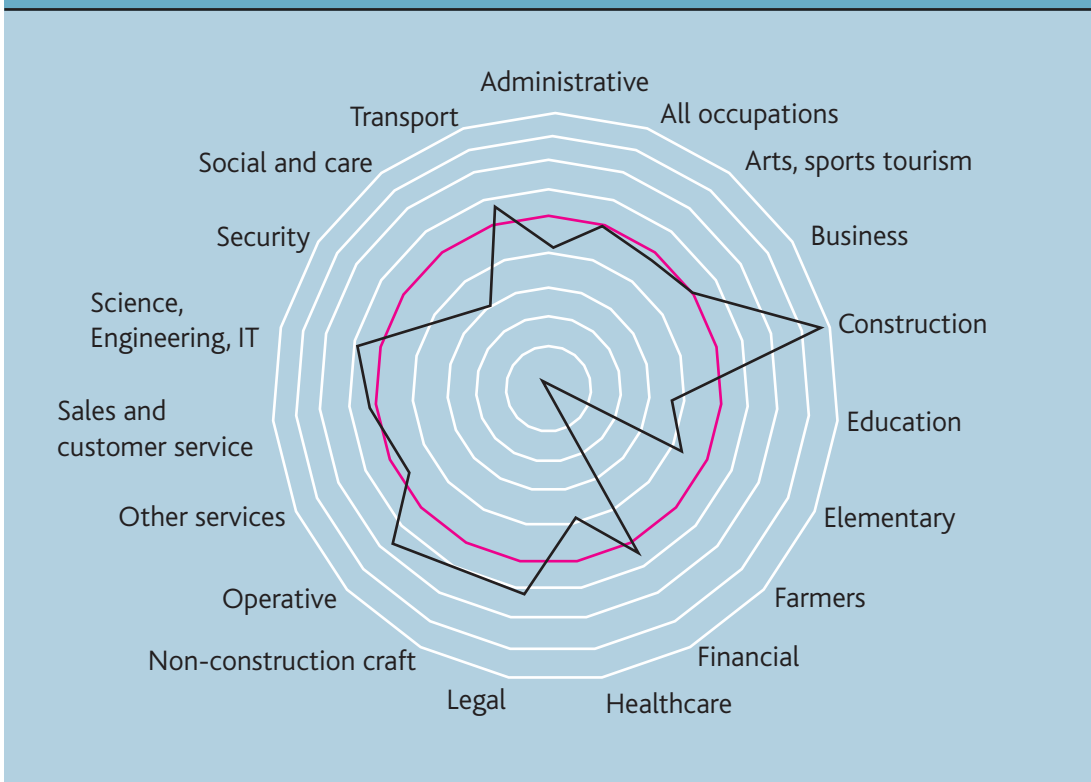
Administrative
All occupations
Arts, sports tourism
Business
Construction
Education
Elementary
Farmers
Financial
Healthcare
Legal
Non-construction craft
Operative
Other services
Sales and customer service
Science, Engineering, IT
Security
Social and care
Transport